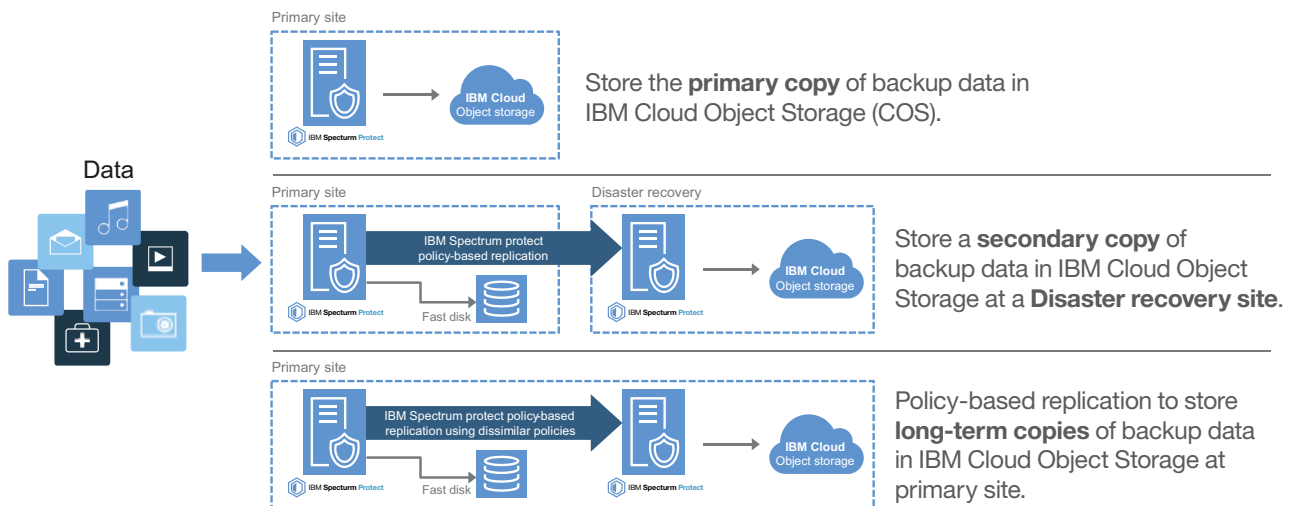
Data

Primary site

IBM Spectrum Protect

IBM Cloud
Object storage

Store the **primary copy** of backup data in IBM Cloud Object Storage (COS).

Primary site

IBM Spectrum protect policy-based replication

IBM Spectrum Protect

Fast disk

Disaster recovery

IBM Spectrum Protect

IBM Cloud
Object storage

Store a **secondary copy** of backup data in IBM Cloud Object Storage at a **Disaster recovery site**.

Primary site

IBM Spectrum protect policy-based replication using dissimilar policies

IBM Spectrum Protect

Fast disk

IBM Spectrum Protect

IBM Cloud
Object storage

Policy-based replication to store **long-term copies** of backup data in IBM Cloud Object Storage at primary site.